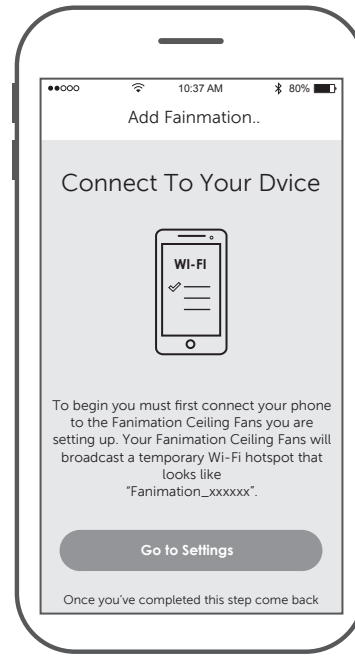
●●○○○ 10:37 AM 80%

Add Fainmation..

Connect To Your Dvice

WI-FI

To begin you must first connect your phone to the Fanimation Ceiling Fans you are setting up. Your Fanimation Ceiling Fans will broadcast a temporary Wi-Fi hotspot that looks like "Fanimation_xxxxxx".

Go to Settings

Once you've completed this step come back